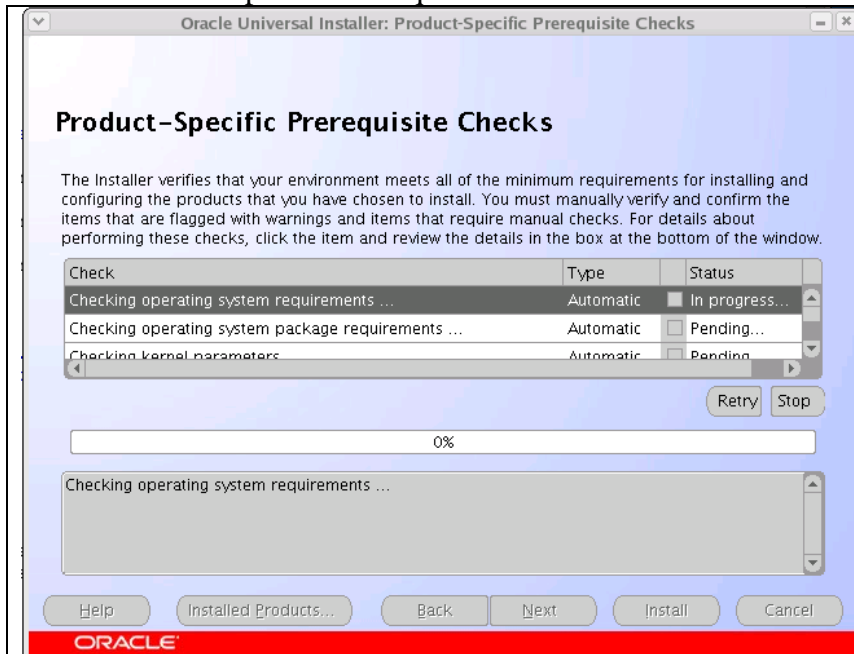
Oracle Universal Installer: Product-Specific Prerequisite Checks

Product-Specific Prerequisite Checks

The Installer verifies that your environment meets all of the minimum requirements for installing and configuring the products that you have chosen to install. You must manually verify and confirm the items that are flagged with warnings and items that require manual checks. For details about performing these checks, click the item and review the details in the box at the bottom of the window.

| Check | Type | | Status |
|---|---|---|---|
| Checking operating system requirements ... | Automatic | | In progress... |
| Checking operating system package requirements ... | Automatic | | Pending... |
| Checking kernel parameters | Automatic | | Pending |

Retry Stop

0%

Checking operating system requirements ...

Help Installed Products... Back Next Install Cancel

ORACLE